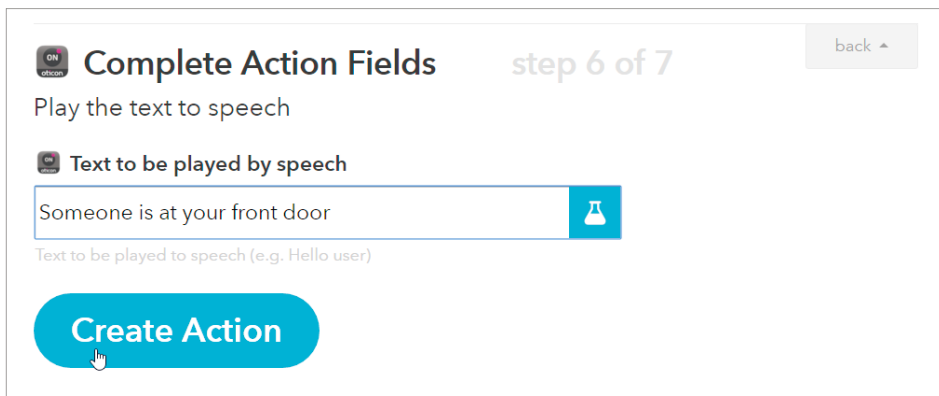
ON
oticon

Complete Action Fields step 6 of 7

back

Play the text to speech

ON
oticon

Text to be played by speech

Someone is at your front door

Text to be played to speech (e.g. Hello user)

Create Action